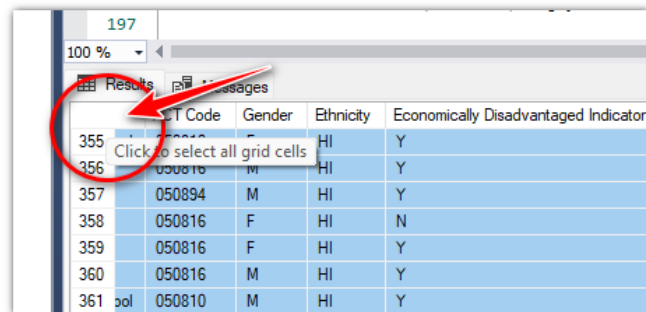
197

100 %

Results Messages

| | | CT Code | Gender | Ethnicity | Economically Disadvantaged Indicator |
|---|---|---|---|---|---|
| 355 | | 050810 | F | HI | Y |
| 356 | | 050816 | M | HI | Y |
| 357 | | 050894 | M | HI | Y |
| 358 | | 050816 | F | HI | N |
| 359 | | 050816 | F | HI | Y |
| 360 | | 050816 | M | HI | Y |
| 361 | ool | 050810 | M | HI | Y |

Click to select all grid cells